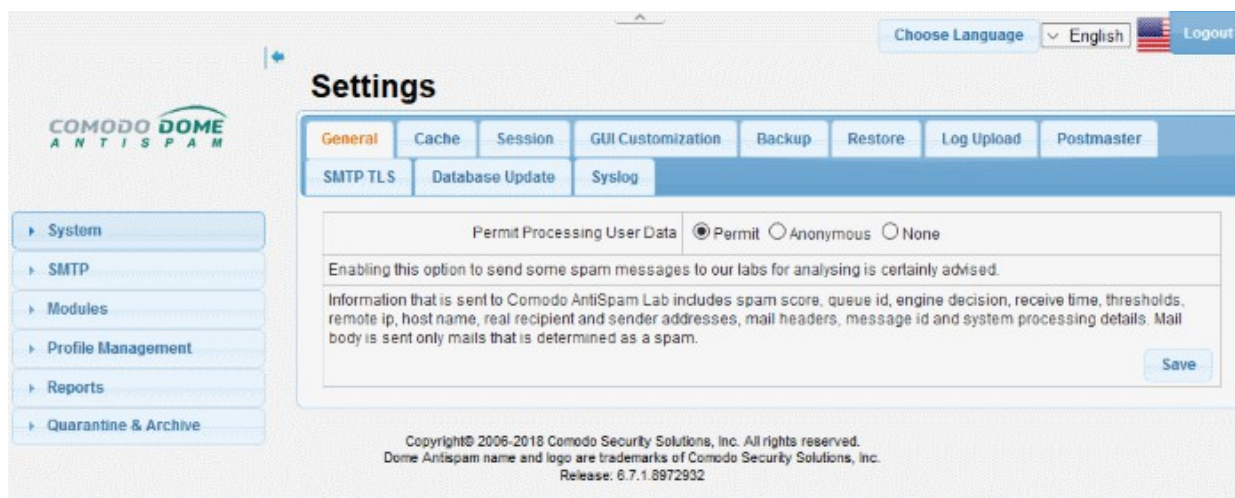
Choose Language English Logout

COMODO DOME
ANTISPAM

Settings

General Cache Session GUI Customization Backup Restore Log Upload Postmaster
SMTP TLS Database Update Syslog

Permit Processing User Data Permit Anonymous None

Enabling this option to send some spam messages to our labs for analysing is certainly advised.

Information that is sent to Comodo AntiSpam Lab includes spam score, queue id, engine decision, receive time, thresholds, remote ip, host name, real recipient and sender addresses, mail headers, message id and system processing details. Mail body is sent only mails that is determined as a spam.

Save

System
SMTP
Modules
Profile Management
Reports
Quarantine & Archive

Copyright© 2006-2018 Comodo Security Solutions, Inc. All rights reserved.
Dome Antispam name and logo are trademarks of Comodo Security Solutions, Inc.
Release: 6.7.1.8972932